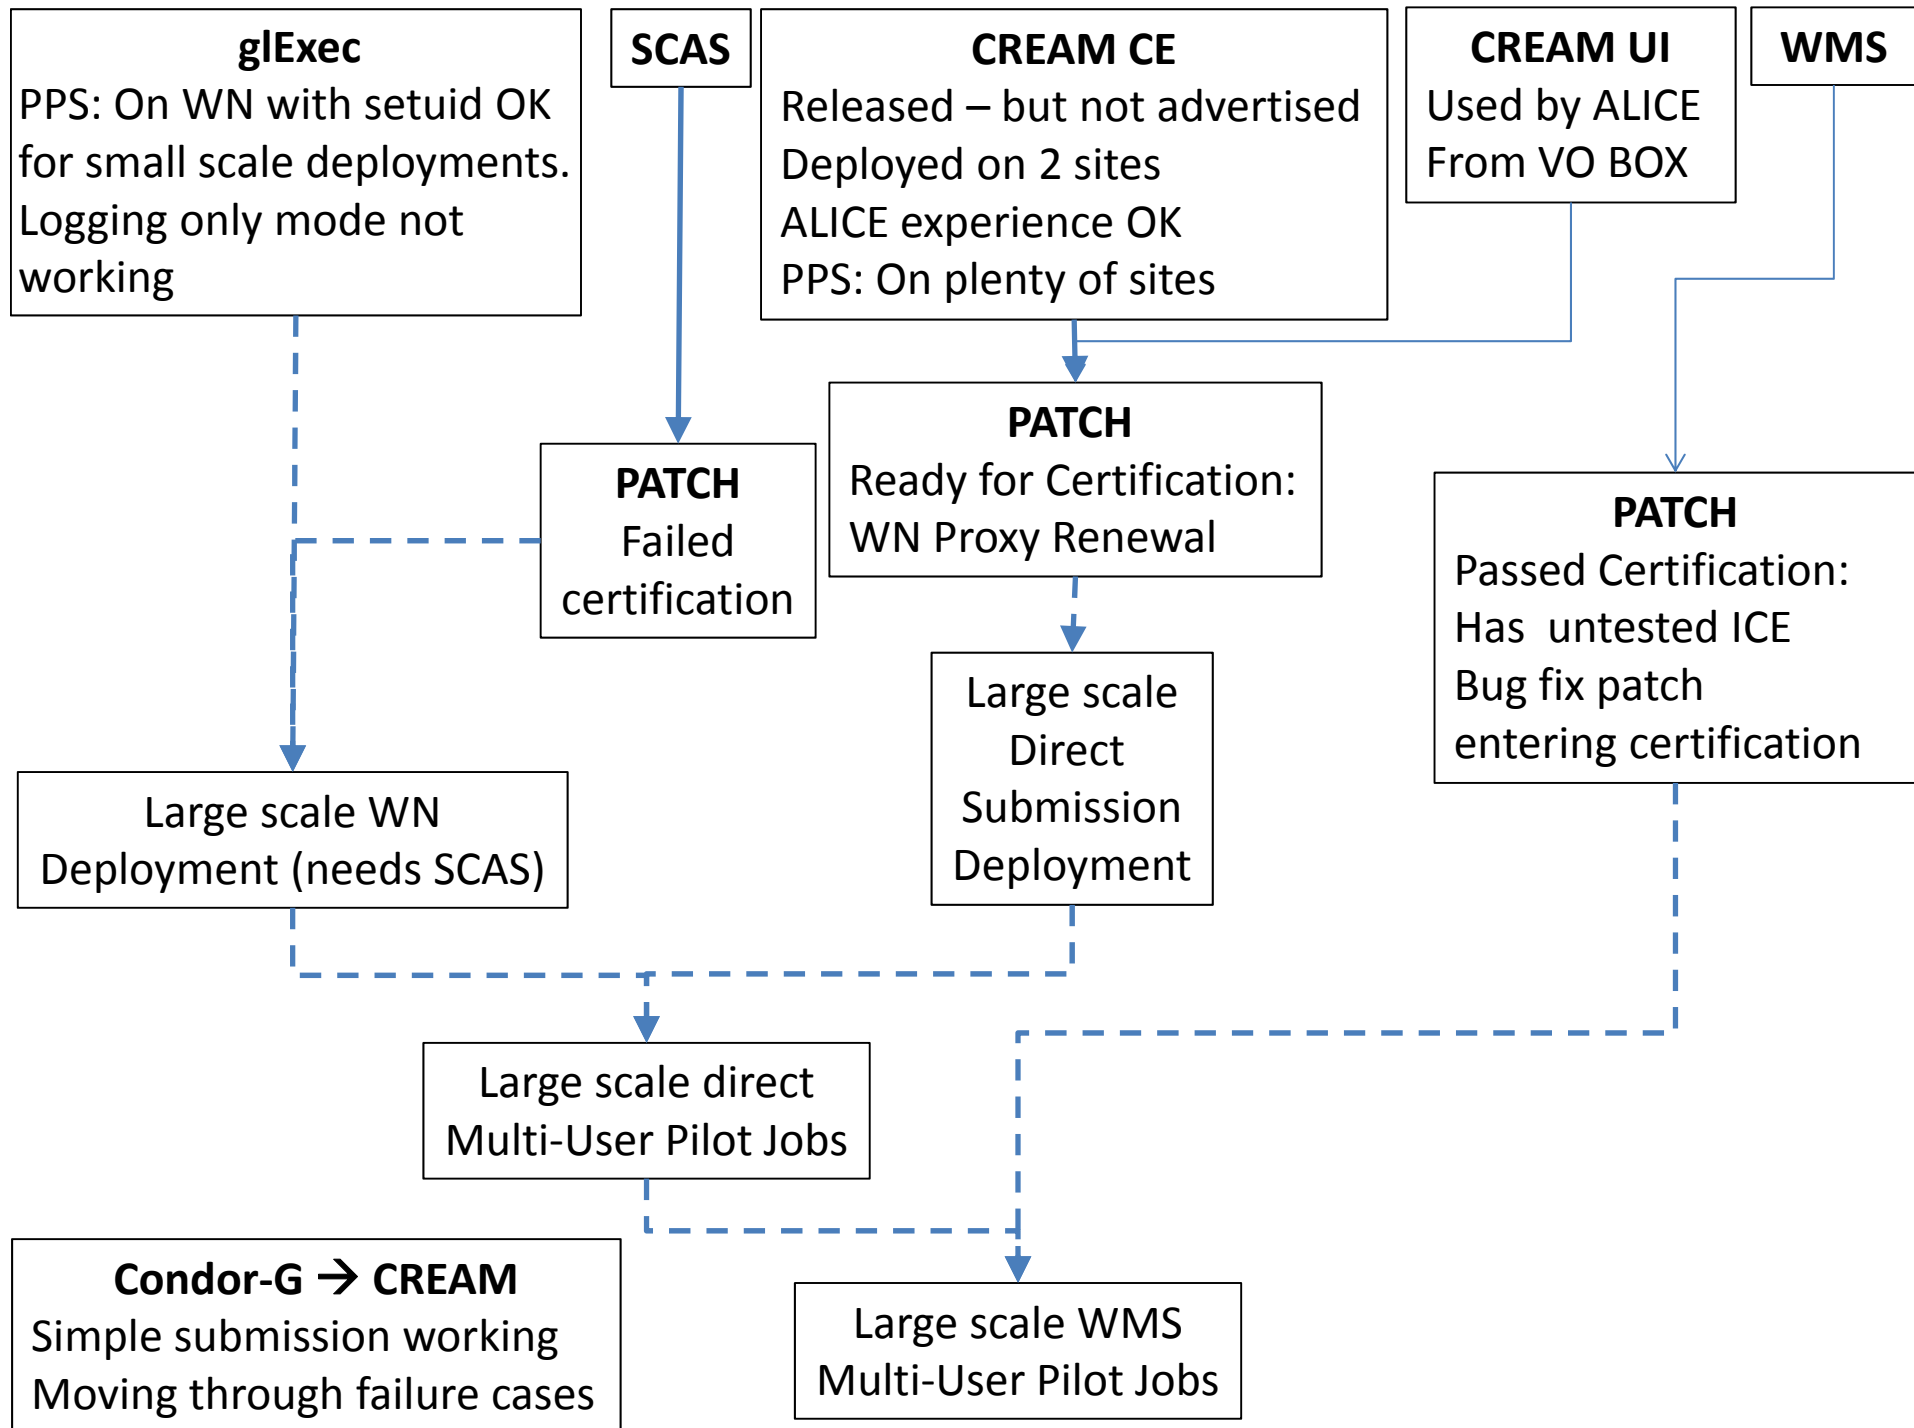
glExec
PPS: On WN with setuid OK for small scale deployments. Logging only mode not working

SCAS

CREAM CE
Released – but not advertised
Deployed on 2 sites
ALICE experience OK
PPS: On plenty of sites

CREAM UI
Used by ALICE
From VO BOX

WMS

PATCH
Failed certification

PATCH
Ready for Certification:
WN Proxy Renewal

PATCH
Passed Certification:
Has untested ICE
Bug fix patch entering certification

Large scale WN Deployment (needs SCAS)

Large scale Direct Submission Deployment

Large scale direct Multi-User Pilot Jobs

Condor-G → CREAM
Simple submission working
Moving through failure cases

Large scale WMS Multi-User Pilot Jobs